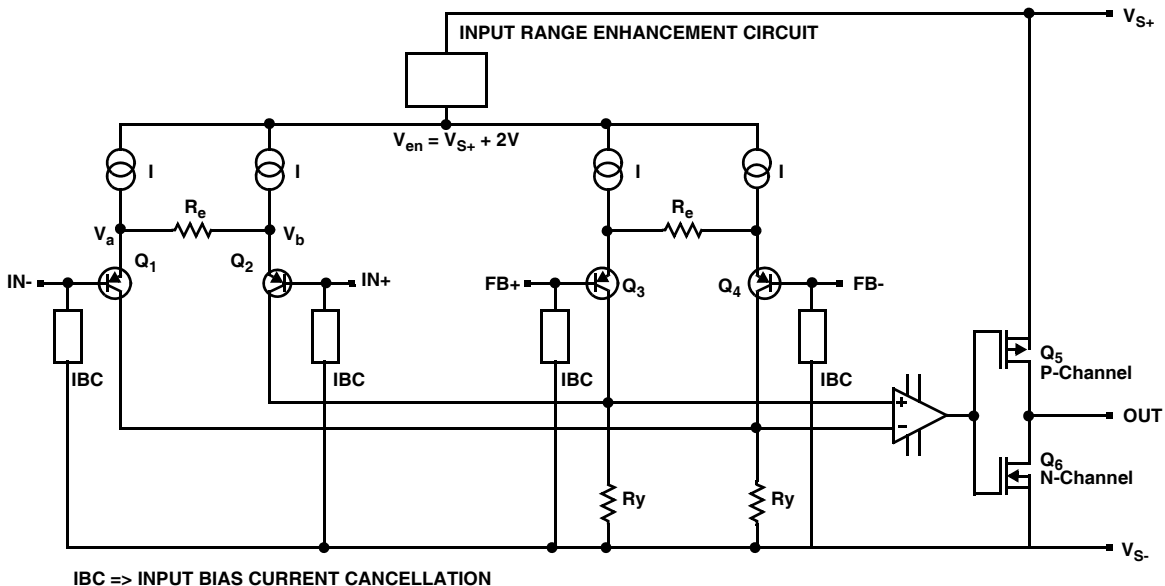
INPUT RANGE ENHANCEMENT CIRCUIT

$V_{S+}$

$V_{en} = V_{S+} + 2V$

I I I I

$R_e$ $R_e$

$V_a$ $V_b$

$Q_1$ $Q_2$

IN- IN+

FB+ $Q_3$ $Q_4$ FB-

IBC IBC IBC IBC

+
-

$Q_5$
P-Channel

OUT

$Q_6$
N-Channel

Ry Ry

$V_{S-}$

IBC => INPUT BIAS CURRENT CANCELLATION